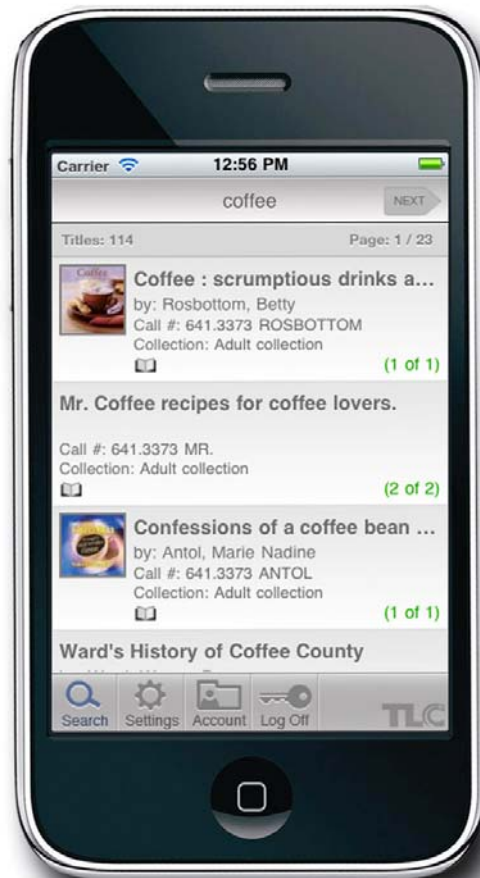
Carrier 12:56 PM

coffee

NEXT

Titles: 114 Page: 1 / 23

Coffee

Coffee : scrumptious drinks a...
by: Rosbottom, Betty
Call #: 641.3373 ROSBOTTOM
Collection: Adult collection
(1 of 1)

Mr. Coffee recipes for coffee lovers.

Call #: 641.3373 MR.
Collection: Adult collection
(2 of 2)

Confessions of a coffee bean ...
by: Antol, Marie Nadine
Call #: 641.3373 ANTOL
Collection: Adult collection
(1 of 1)

Ward's History of Coffee County
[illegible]

Search Settings Account Log Off TLC